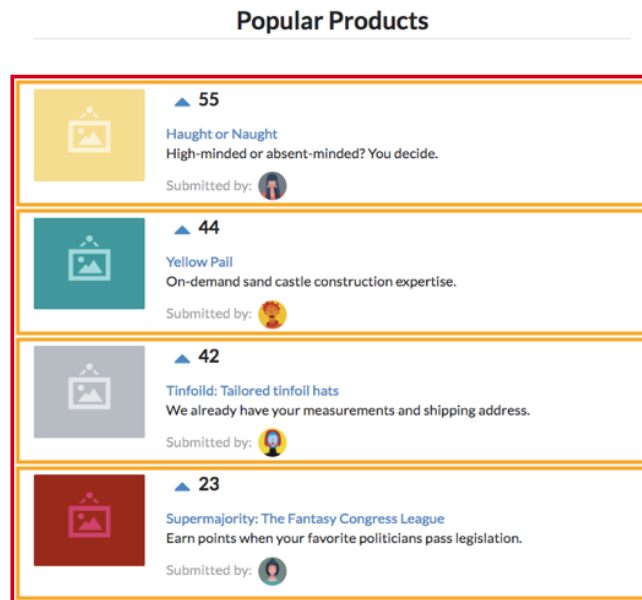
Popular Products

55
Haught or Naught
High-minded or absent-minded? You decide.
Submitted by:

44
Yellow Pail
On-demand sand castle construction expertise.
Submitted by:

42
Tinfoild: Tailored tinfoil hats
We already have your measurements and shipping address.
Submitted by:

23
Supermajority: The Fantasy Congress League
Earn points when your favorite politicians pass legislation.
Submitted by: